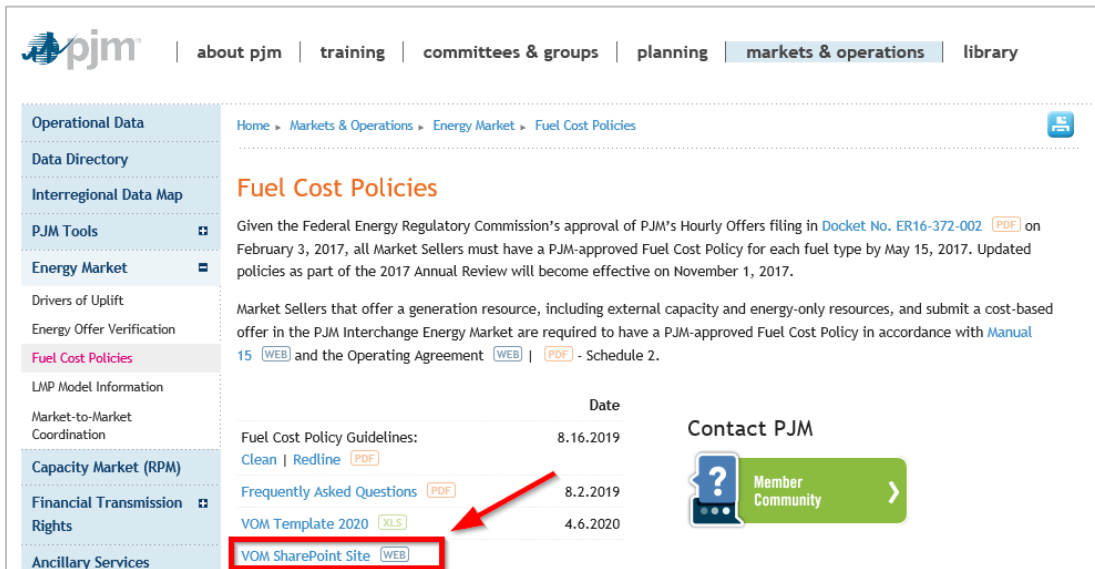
pjm | about pjm | training | committees & groups | planning | markets & operations | library

Operational Data
Data Directory
Interregional Data Map
PJM Tools
Energy Market
Drivers of Uplift
Energy Offer Verification
Fuel Cost Policies
LMP Model Information
Market-to-Market Coordination
Capacity Market (RPM)
Financial Transmission Rights
Ancillary Services

Home ▸ Markets & Operations ▸ Energy Market ▸ Fuel Cost Policies

Fuel Cost Policies

Given the Federal Energy Regulatory Commission's approval of PJM's Hourly Offers filing in Docket No. ER16-372-002 PDF on February 3, 2017, all Market Sellers must have a PJM-approved Fuel Cost Policy for each fuel type by May 15, 2017. Updated policies as part of the 2017 Annual Review will become effective on November 1, 2017.

Market Sellers that offer a generation resource, including external capacity and energy-only resources, and submit a cost-based offer in the PJM Interchange Energy Market are required to have a PJM-approved Fuel Cost Policy in accordance with Manual 15 WEB and the Operating Agreement WEB | PDF - Schedule 2.

| | Date |
|---|---|
| Fuel Cost Policy Guidelines: Clean \| Redline PDF | 8.16.2019 |
| Frequently Asked Questions PDF | 8.2.2019 |
| VOM Template 2020 XLS | 4.6.2020 |
| VOM SharePoint Site WEB | |

Contact PJM

Member Community